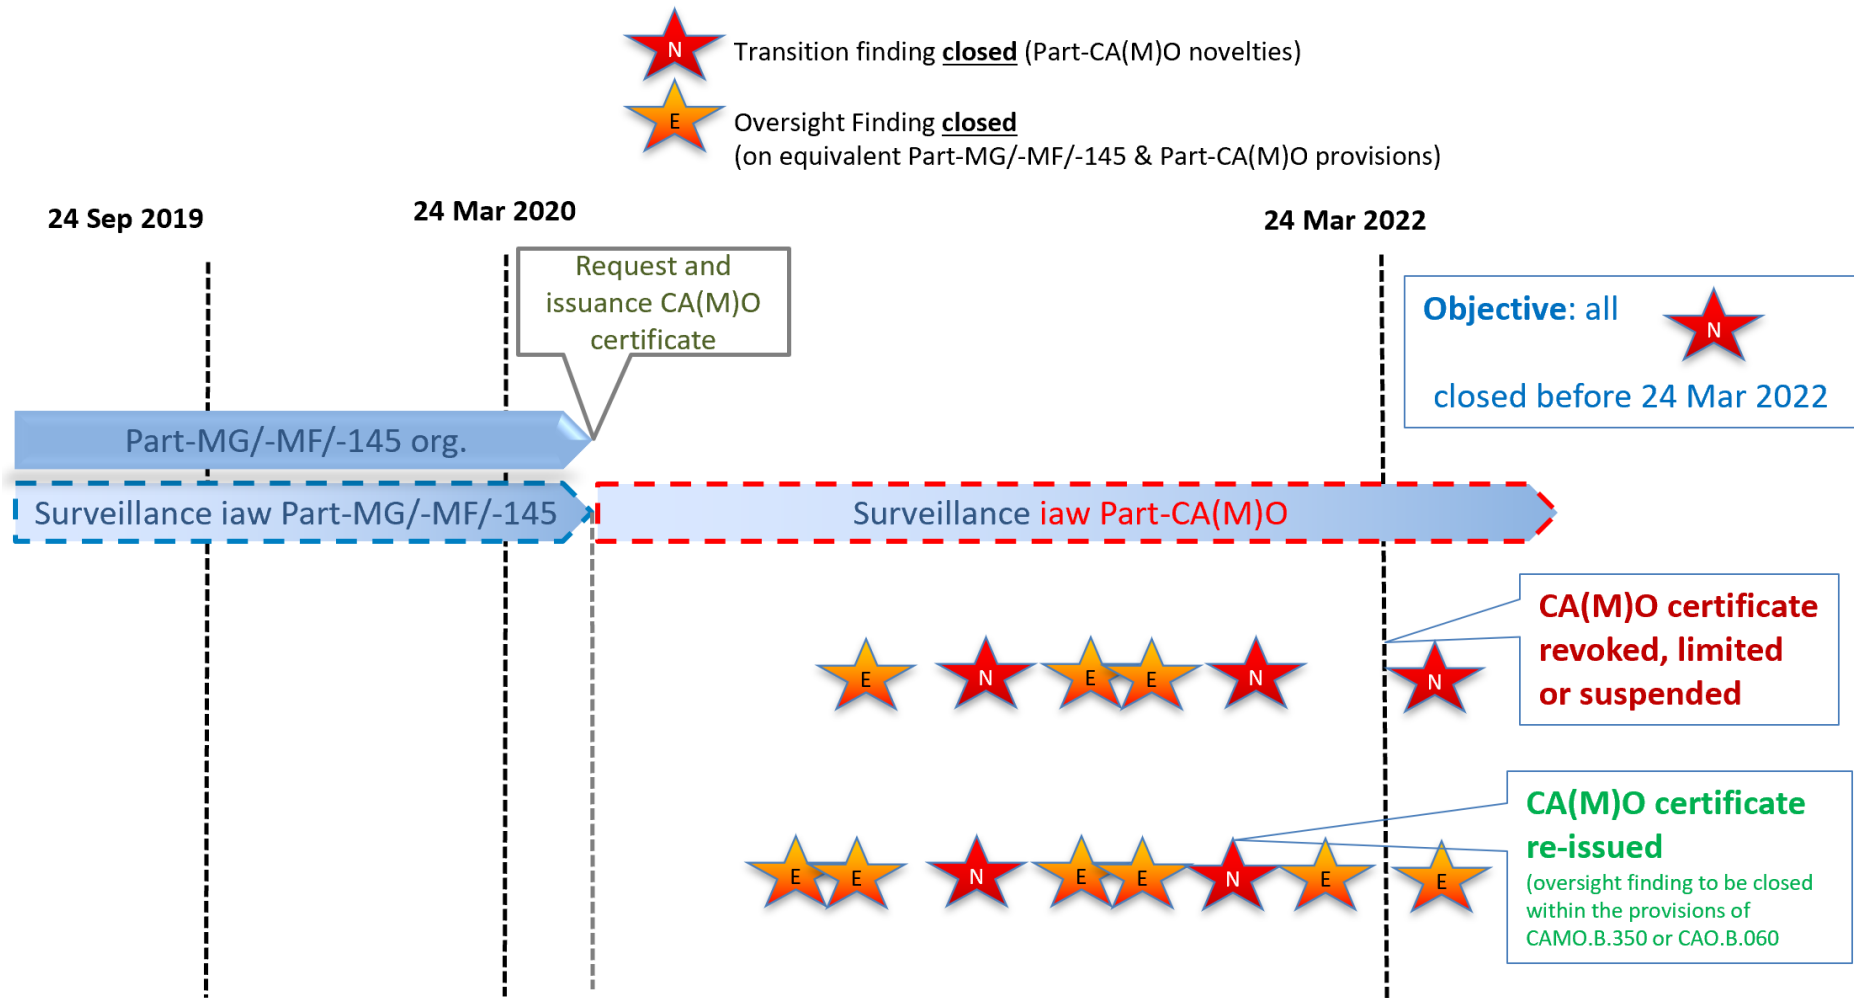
N Transition finding closed (Part-CA(M)O novelties)

E Oversight Finding closed
(on equivalent Part-MG/-MF/-145 & Part-CA(M)O provisions)

24 Sep 2019

24 Mar 2020

24 Mar 2022

Request and issuance CA(M)O certificate

Objective: all N closed before 24 Mar 2022

Part-MG/-MF/-145 org.

Surveillance iaw Part-MG/-MF/-145

Surveillance iaw Part-CA(M)O

CA(M)O certificate revoked, limited or suspended

E N E E N N

CA(M)O certificate re-issued
(oversight finding to be closed within the provisions of CAMO.B.350 or CAO.B.060

E E N E E N E E